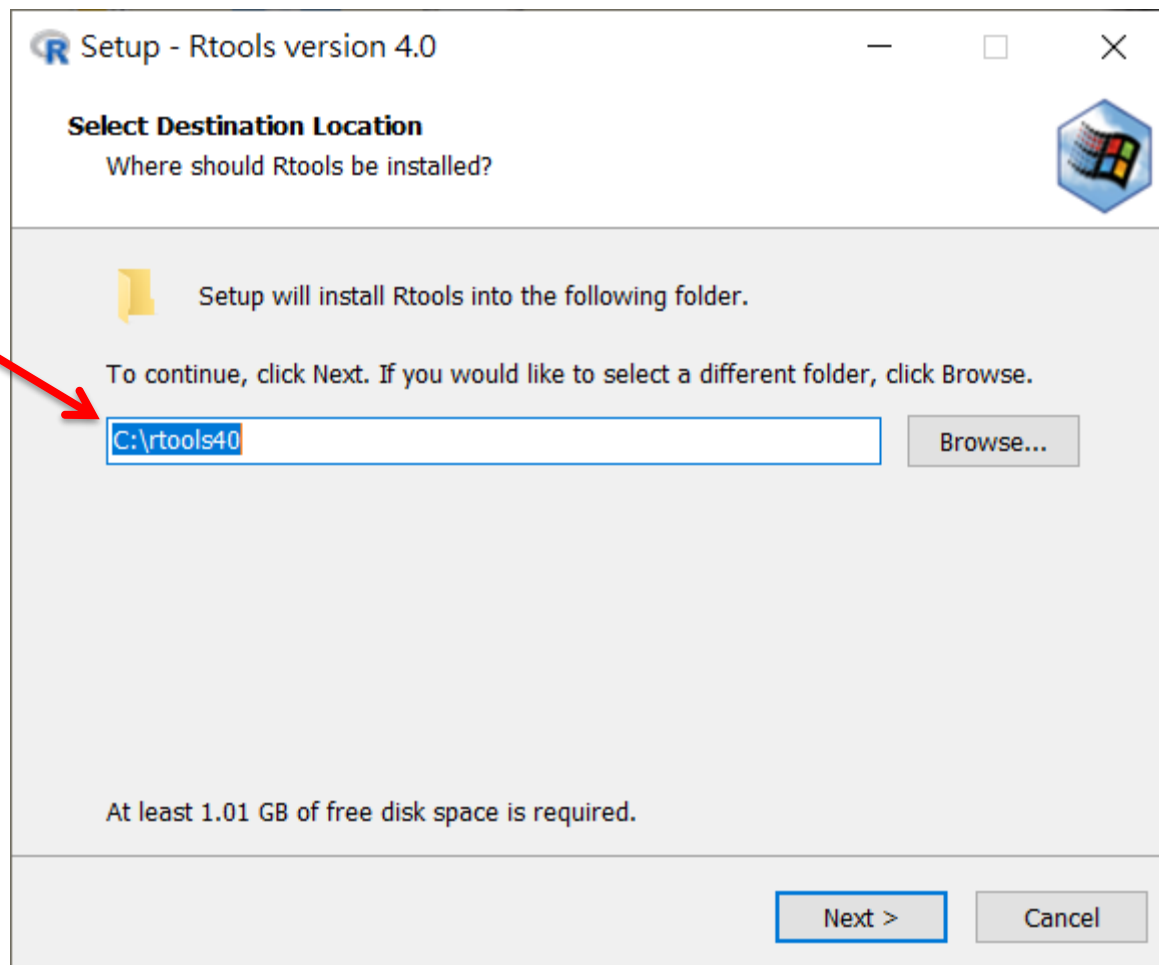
Setup - Rtools version 4.0

Select Destination Location
Where should Rtools be installed?

Setup will install Rtools into the following folder.

To continue, click Next. If you would like to select a different folder, click Browse.

C:\rtools40

Browse...

At least 1.01 GB of free disk space is required.

Next >

Cancel